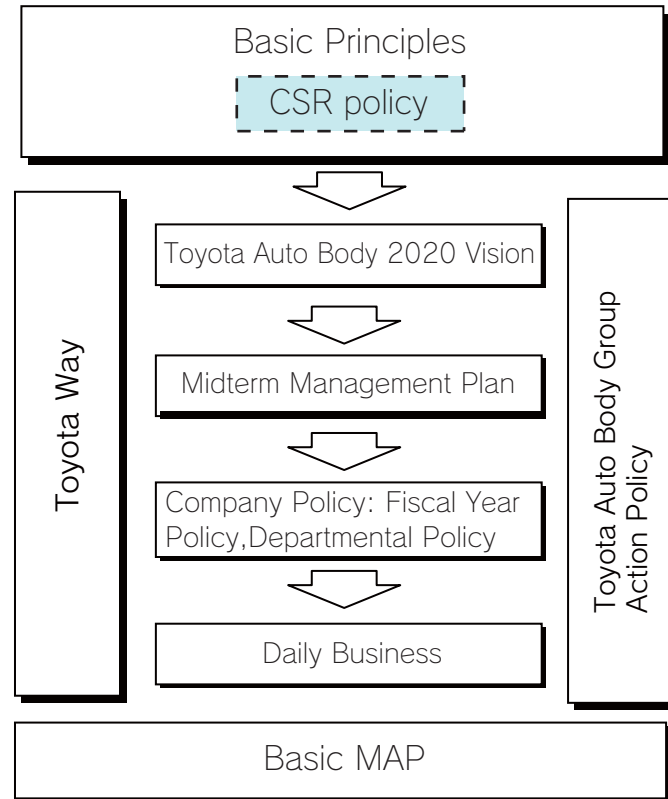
Basic Principles

CSR policy

Toyota Way

Toyota Auto Body 2020 Vision

Midterm Management Plan

Company Policy: Fiscal Year Policy,Departmental Policy

Daily Business

Toyota Auto Body Group Action Policy

Basic MAP